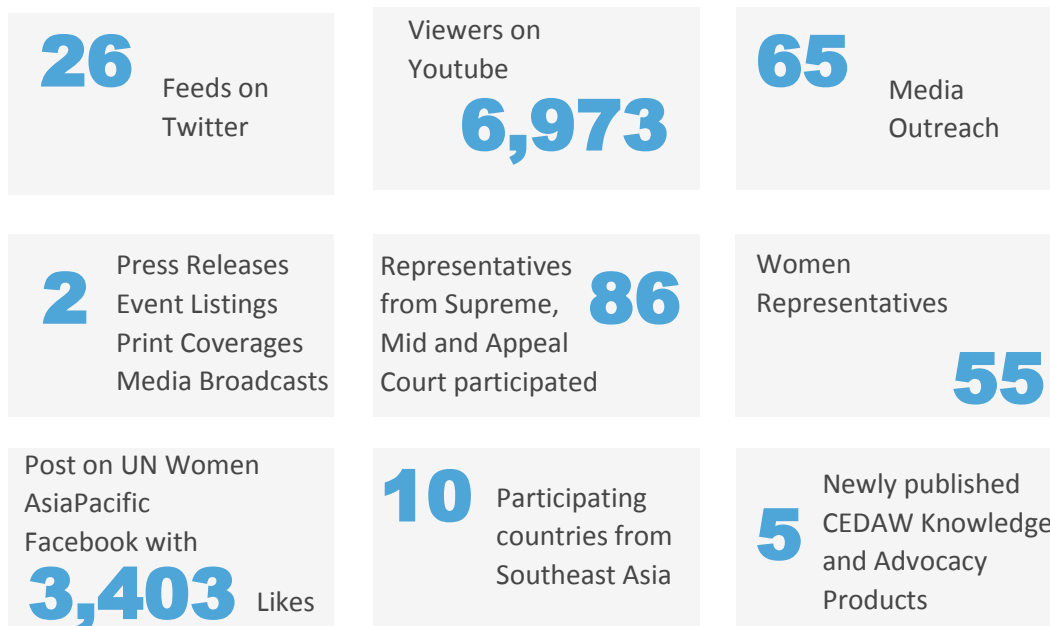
26 Feeds on Twitter

Viewers on Youtube 6,973

65 Media Outreach

2 Press Releases
Event Listings
Print Coverages
Media Broadcasts

Representatives from Supreme, Mid and Appeal Court participated 86

Women Representatives 55

Post on UN Women AsiaPacific Facebook with 3,403 Likes

10 Participating countries from Southeast Asia

5 Newly published CEDAW Knowledge and Advocacy Products